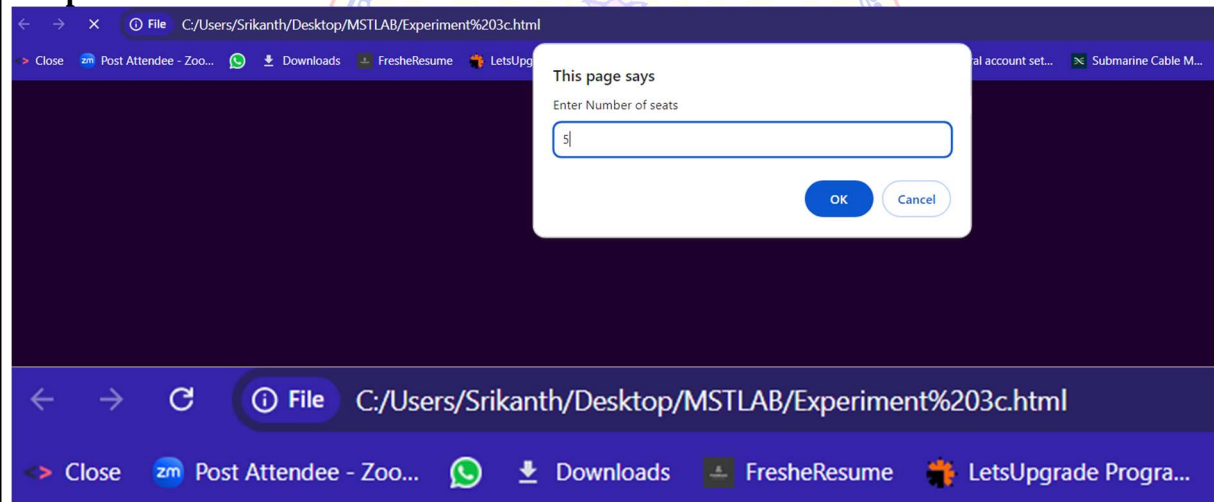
File C:/Users/Srikanth/Desktop/MSTLAB/Experiment%203c.html

Close Post Attendee - Zoo... Downloads FresheResume LetsUpg ral account set... Submarine Cable M...

This page says

Enter Number of seats

5

OK Cancel

File C:/Users/Srikanth/Desktop/MSTLAB/Experiment%203c.html

Close Post Attendee - Zoo... Downloads FresheResume LetsUpgrade Progra...